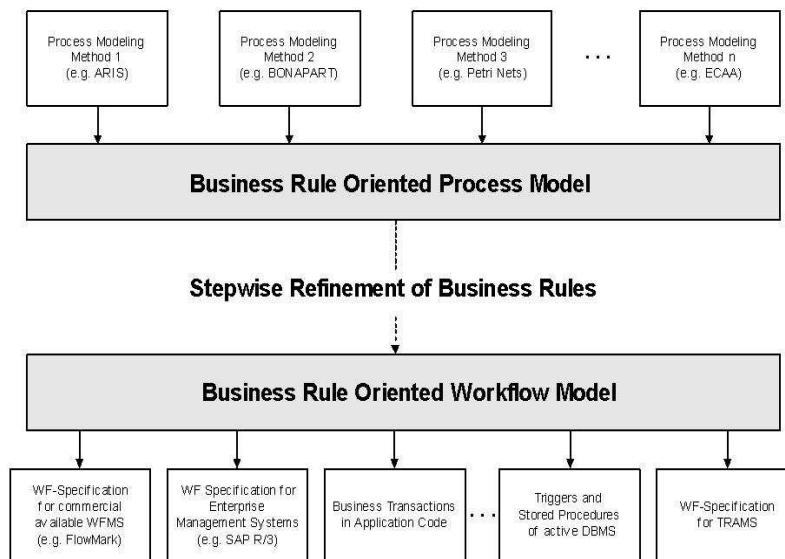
Process Modeling Method 1 (e.g. ARIS)

Process Modeling Method 2 (e.g. BONAPART)

Process Modeling Method 3 (e.g. Petri Nets)

...

Process Modeling Method n (e.g. ECAA)

Business Rule Oriented Process Model

Stepwise Refinement of Business Rules

Business Rule Oriented Workflow Model

WF-Specification for commercial available WFMS (e.g. FlowMark)

WF Specification for Enterprise Management Systems (e.g. SAP R/3)

Business Transactions in Application Code

...

Triggers and Stored Procedures of active DBMS

WF-Specification for TRAMS